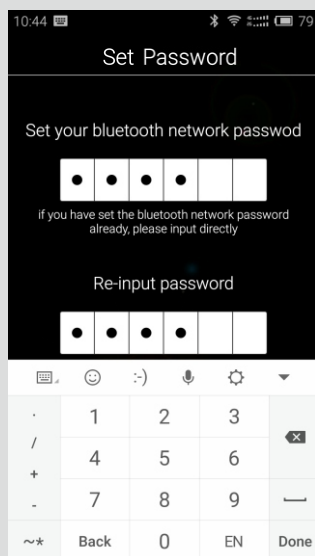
10:44 79

Set Password

Set your bluetooth network passwod

if you have set the bluetooth network password already, please input directly

Re-input password

:-)

. 1 2 3
/ 4 5 6
+
- 7 8 9
~* Back 0 EN Done